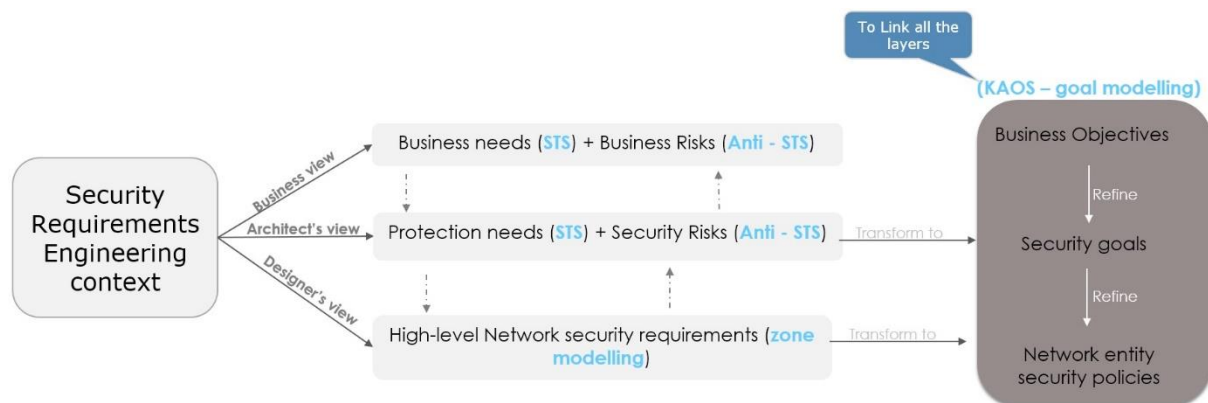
To Link all the layers

(KAOS – goal modelling)

Security Requirements Engineering context

Business view

Architect's view

Designer's view

Business needs (STS) + Business Risks (Anti - STS)

Protection needs (STS) + Security Risks (Anti - STS)

High-level Network security requirements (zone modelling)

Transform to

Transform to

Business Objectives

Refine

Security goals

Refine

Network entity security policies